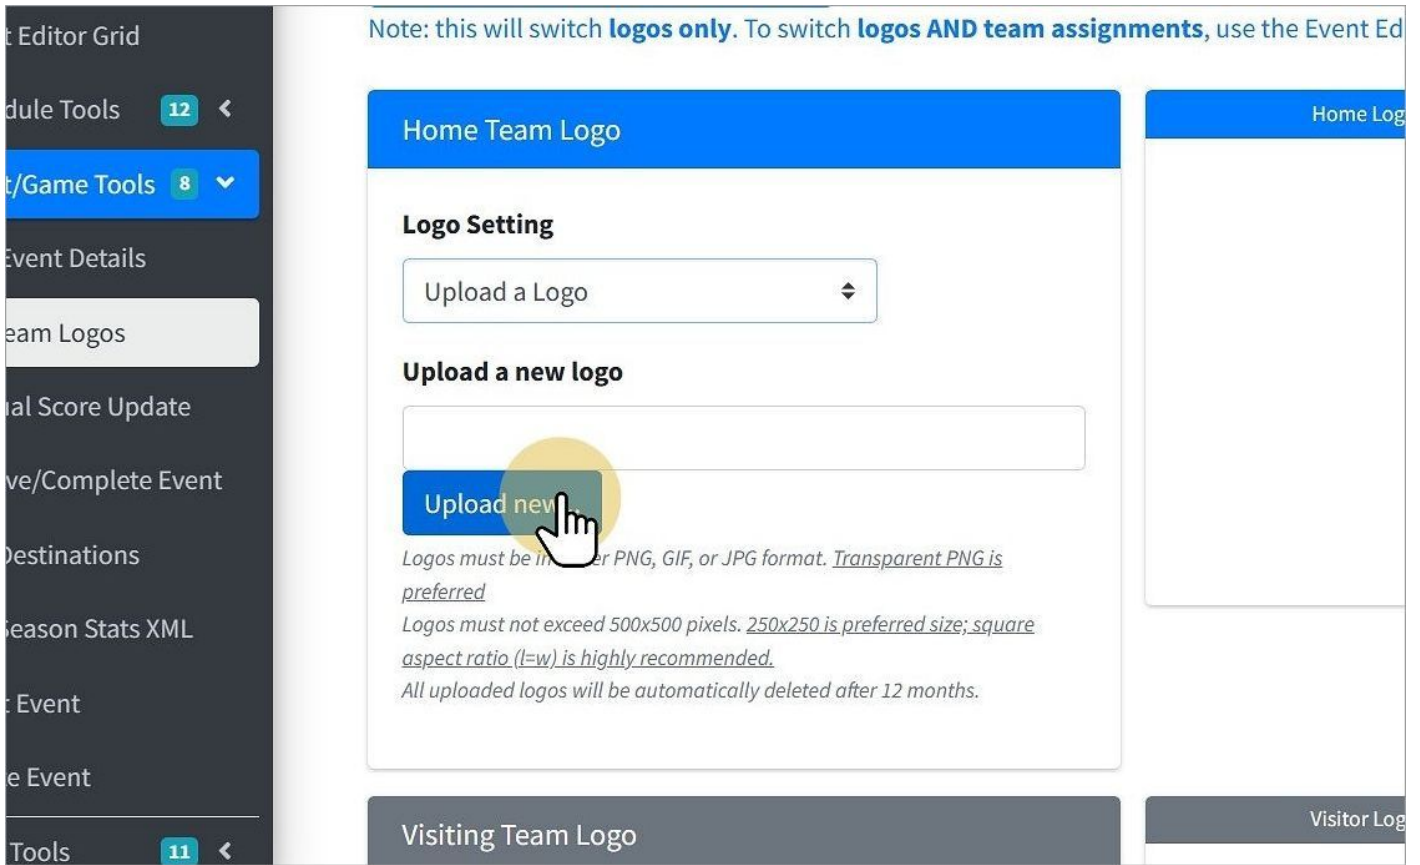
t Editor Grid
dule Tools 12
t/Game Tools 8
Event Details
eam Logos
ual Score Update
ve/Complete Event
Destinations
Season Stats XML
t Event
e Event
Tools 11

Note: this will switch **logos only**. To switch **logos AND team assignments**, use the Event Ed

Home Team Logo

Logo Setting

Upload a Logo

Upload a new logo

Upload nev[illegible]

Logos must be in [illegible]er PNG, GIF, or JPG format. Transparent PNG is preferred
Logos must not exceed 500x500 pixels. 250x250 is preferred size; square aspect ratio (l=w) is highly recommended.
All uploaded logos will be automatically deleted after 12 months.

Home Log

Visiting Team Logo

Visitor Log